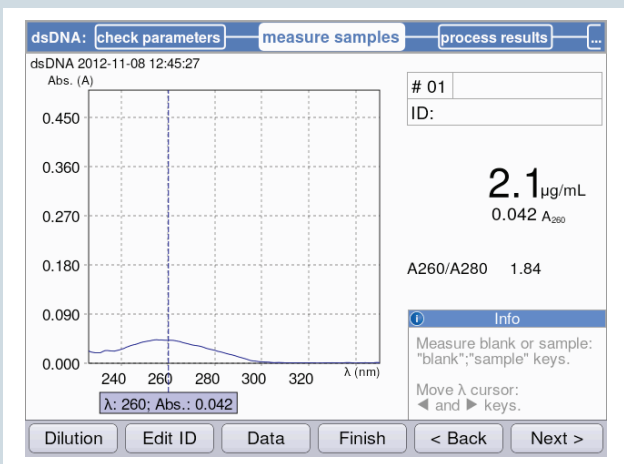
dsDNA: check parameters measure samples process results ...

dsDNA 2012-11-08 12:45:27

Abs. (A)

0.450

0.360

0.270

0.180

0.090

0.000

240 260 280 300 320 λ (nm)

λ: 260; Abs.: 0.042

# 01

ID:

2.1 µg/mL

0.042 $A_{260}$

A260/A280 1.84

Info

Measure blank or sample: "blank";"sample" keys.

Move λ cursor: ◀ and ▶ keys.

Dilution Edit ID Data Finish < Back Next >